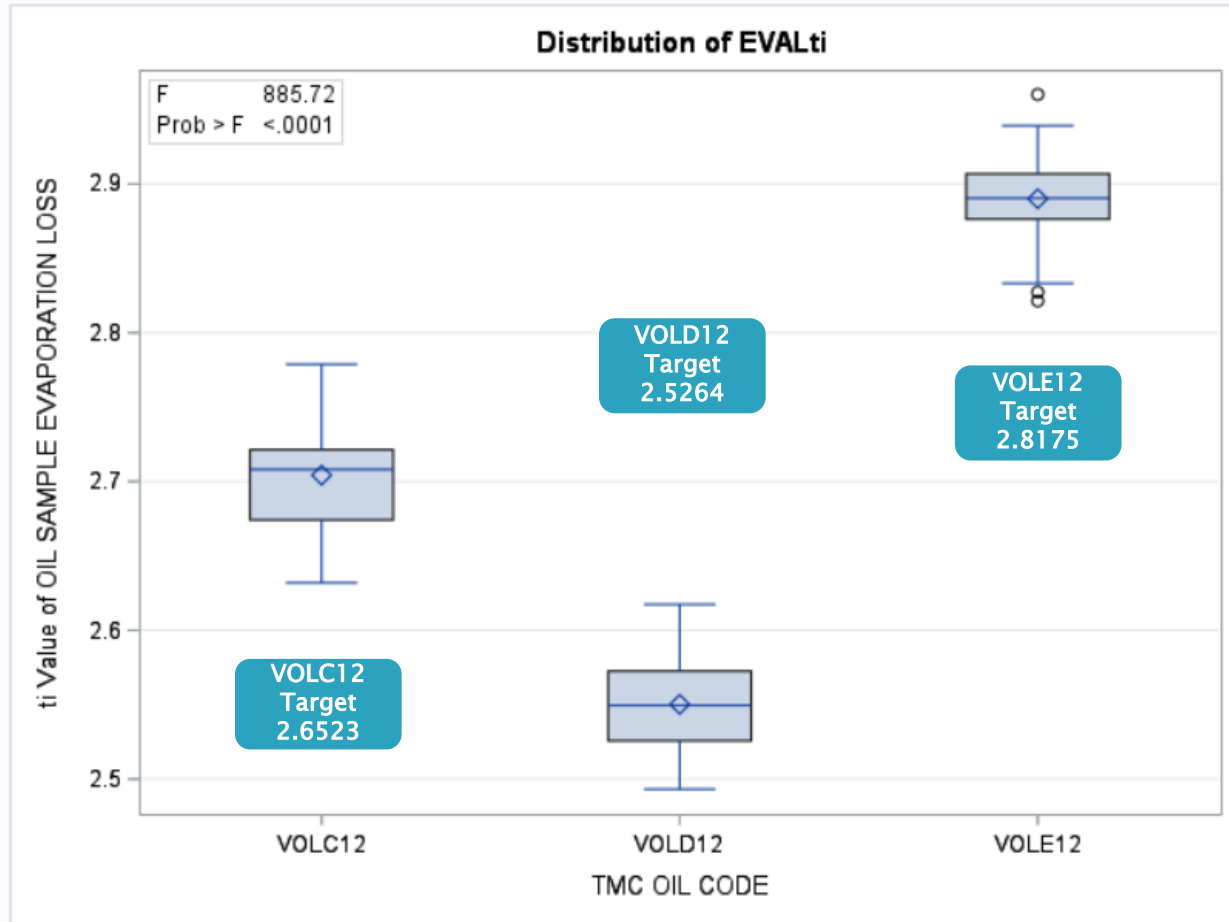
Distribution of EVALti

| F | 885.72 |
|---|---|
| Prob > F | <.0001 |

ti Value of OIL SAMPLE EVAPORATION LOSS

2.9
2.8
2.7
2.6
2.5

VOLD12
Target
2.5264

VOLE12
Target
2.8175

VOLC12
Target
2.6523

VOLC12
VOLD12
VOLE12

TMC OIL CODE